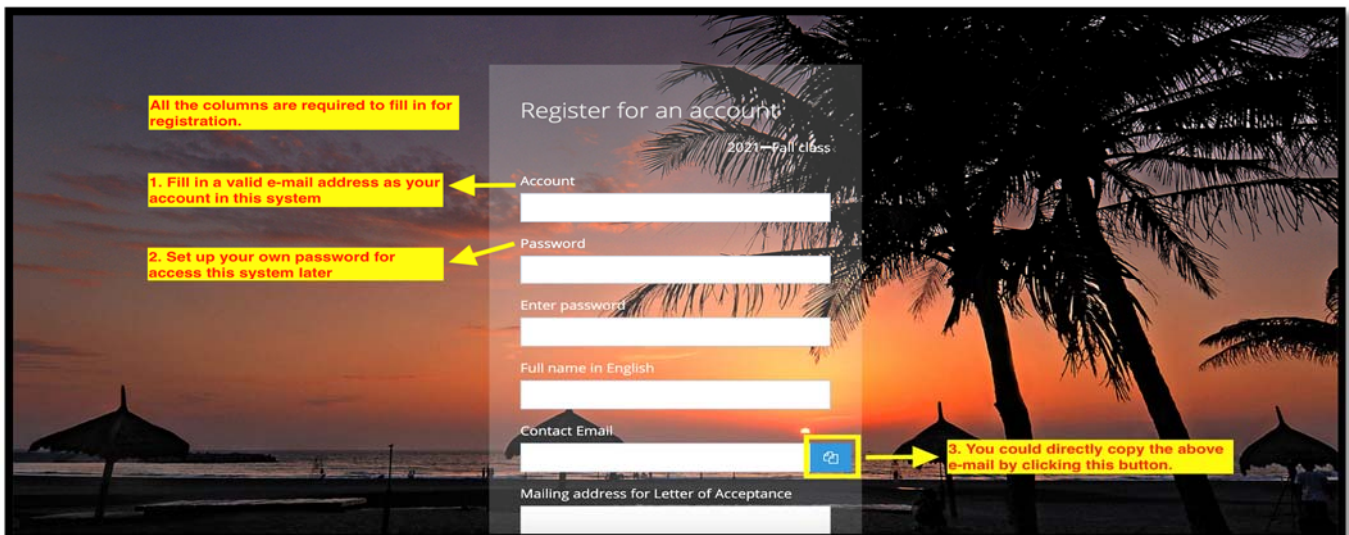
All the columns are required to fill in for registration.

Register for an account

2021—Fall class

1. Fill in a valid e-mail address as your account in this system

Account

2. Set up your own password for access this system later

Password

Enter password

Full name in English

Contact Email

3. You could directly copy the above e-mail by clicking this button.

Mailing address for Letter of Acceptance